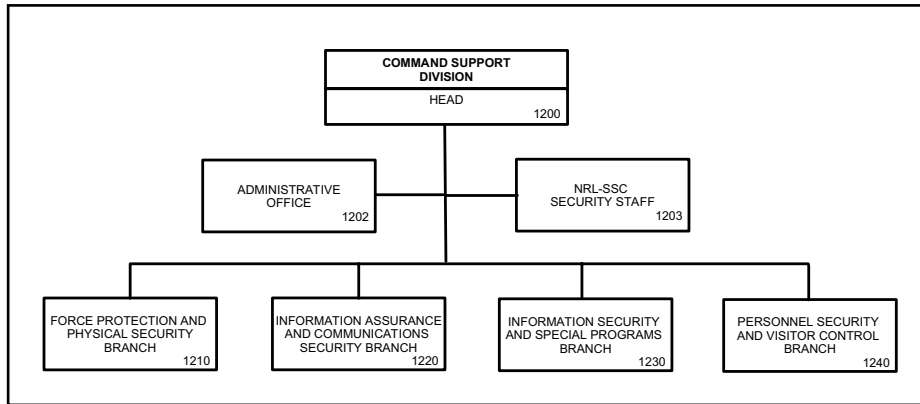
COMMAND SUPPORT DIVISION
HEAD
1200

ADMINISTRATIVE OFFICE
1202

NRL-SSC SECURITY STAFF
1203

FORCE PROTECTION AND PHYSICAL SECURITY BRANCH
1210

INFORMATION ASSURANCE AND COMMUNICATIONS SECURITY BRANCH
1220

INFORMATION SECURITY AND SPECIAL PROGRAMS BRANCH
1230

PERSONNEL SECURITY AND VISITOR CONTROL BRANCH
1240